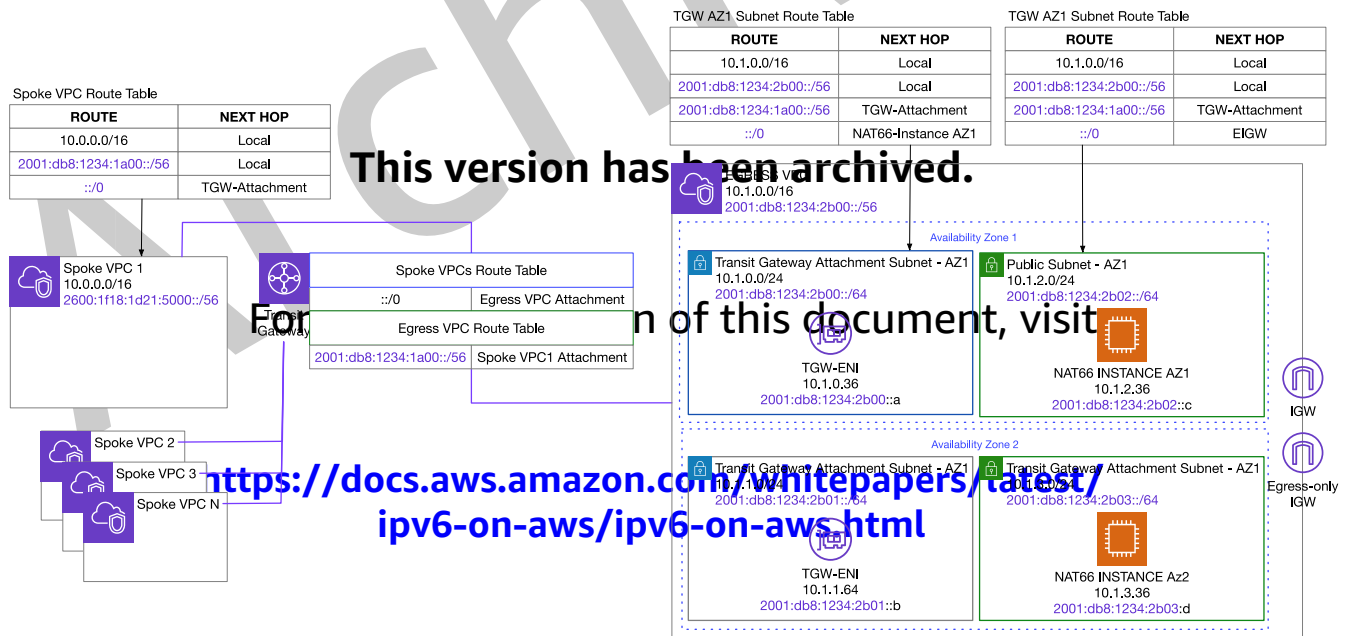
TGW AZ1 Subnet Route Table

| ROUTE | NEXT HOP |
|---|---|
| 10.1.0.0/16 | Local |
| 2001:db8:1234:2b00::/56 | Local |
| 2001:db8:1234:1a00::/56 | TGW-Attachment |
| ::/0 | NAT66-Instance AZ1 |

TGW AZ1 Subnet Route Table

| ROUTE | NEXT HOP |
|---|---|
| 10.1.0.0/16 | Local |
| 2001:db8:1234:2b00::/56 | Local |
| 2001:db8:1234:1a00::/56 | TGW-Attachment |
| ::/0 | EIGW |

Spoke VPC Route Table

| ROUTE | NEXT HOP |
|---|---|
| 10.0.0.0/16 | Local |
| 2001:db8:1234:1a00::/56 | Local |
| ::/0 | TGW-Attachment |

This version has been archived.

Egress VPC
10.1.0.0/16
2001:db8:1234:2b00::/56

Availability Zone 1

Spoke VPC 1
10.0.0.0/16
2600:1f18:1d21:5000::/56

Transit Gateway

| Spoke VPCs Route Table | |
|---|---|
| ::/0 | Egress VPC Attachment |

| Egress VPC Route Table | |
|---|---|
| 2001:db8:1234:1a00::/56 | Spoke VPC1 Attachment |

Transit Gateway Attachment Subnet - AZ1
10.1.0.0/24
2001:db8:1234:2b00::/64

TGW-ENI
10.1.0.36
2001:db8:1234:2b00::a

Public Subnet - AZ1
10.1.2.0/24
2001:db8:1234:2b02::/64

NAT66 INSTANCE AZ1
10.1.2.36
2001:db8:1234:2b02::c

For the latest version of this document, visit

IGW

Availability Zone 2

Spoke VPC 2
Spoke VPC 3
Spoke VPC N

https://docs.aws.amazon.com/whitepapers/latest/ipv6-on-aws/ipv6-on-aws.html

Transit Gateway Attachment Subnet - AZ1
10.1.1.0/24
2001:db8:1234:2b01::/64

Transit Gateway Attachment Subnet - AZ1
10.1.3.0/24
2001:db8:1234:2b03::/64

Egress-only IGW

TGW-ENI
10.1.1.64
2001:db8:1234:2b01::b

NAT66 INSTANCE Az2
10.1.3.36
2001:db8:1234:2b03:d